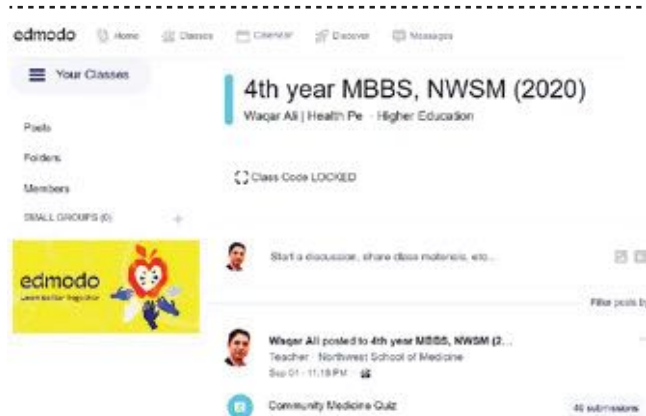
edmodo Home Classes Calendar Discover Messages

Your Classes

Posts

Folders

Members

SMALL GROUPS (0) +

edmodo
Learn better together

4th year MBBS, NWSM (2020)

Waqar Ali | Health Pe · Higher Education

Class Code LOCKED

Start a discussion, share class materials, etc...

Filter posts by

Waqar Ali posted to 4th year MBBS, NWSM (2...

Teacher · Northwest School of Medicine

Sep 01 · 11:18 PM ·

Community Medicine Quiz

46 submissions